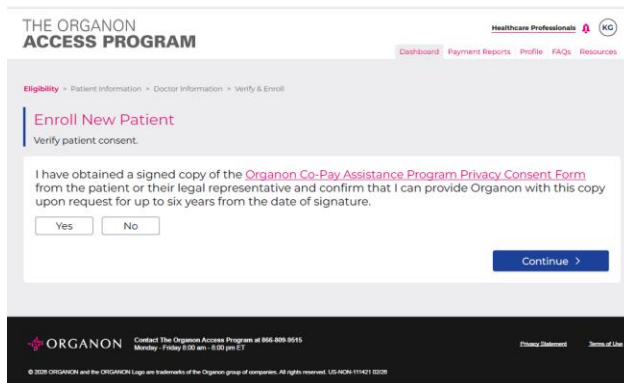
THE ORGANON
ACCESS PROGRAM

Healthcare Professionals KG

Dashboard Payment Reports Profile FAQs Resources

Eligibility > Patient Information > Doctor Information > Verify & Enroll

Enroll New Patient
Verify patient consent.

I have obtained a signed copy of the Organon Co-Pay Assistance Program Privacy Consent Form from the patient or their legal representative and confirm that I can provide Organon with this copy upon request for up to six years from the date of signature.

Yes No

Continue >

ORGANON Contact The Organon Access Program at 866-809-9515 Monday - Friday 8:00 am - 8:00 pm ET

Privacy Statement Terms of Use

© 2025 ORGANON and the ORGANON Logo are trademarks of the Organon group of companies. All rights reserved. US-NON-111421 02/25